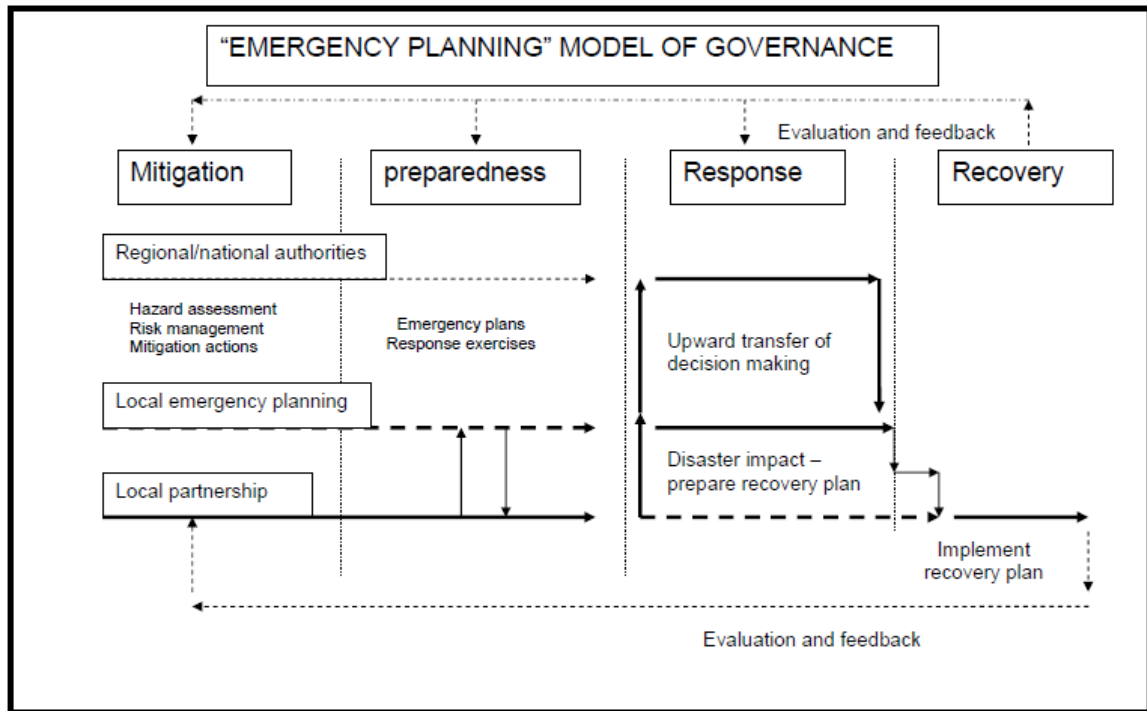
"EMERGENCY PLANNING" MODEL OF GOVERNANCE

Evaluation and feedback

Mitigation

preparedness

Response

Recovery

Regional/national authorities

Hazard assessment
Risk management
Mitigation actions

Emergency plans
Response exercises

Upward transfer of decision making

Local emergency planning

Disaster impact – prepare recovery plan

Local partnership

Implement recovery plan

Evaluation and feedback